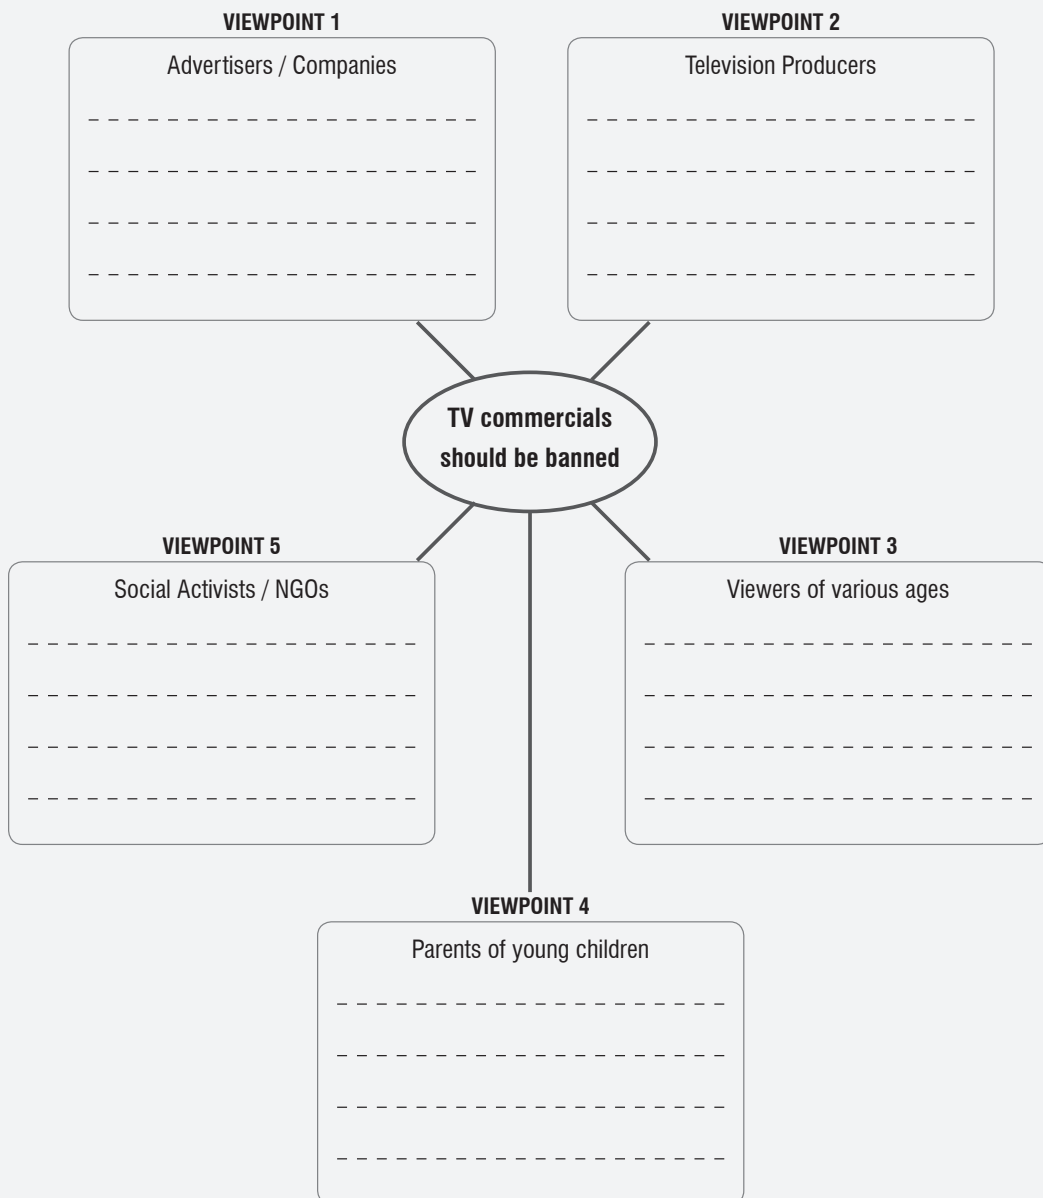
VIEWPOINT 1

Advertisers / Companies

VIEWPOINT 2

Television Producers

TV commercials should be banned

VIEWPOINT 5

Social Activists / NGOs

VIEWPOINT 3

Viewers of various ages

VIEWPOINT 4

Parents of young children